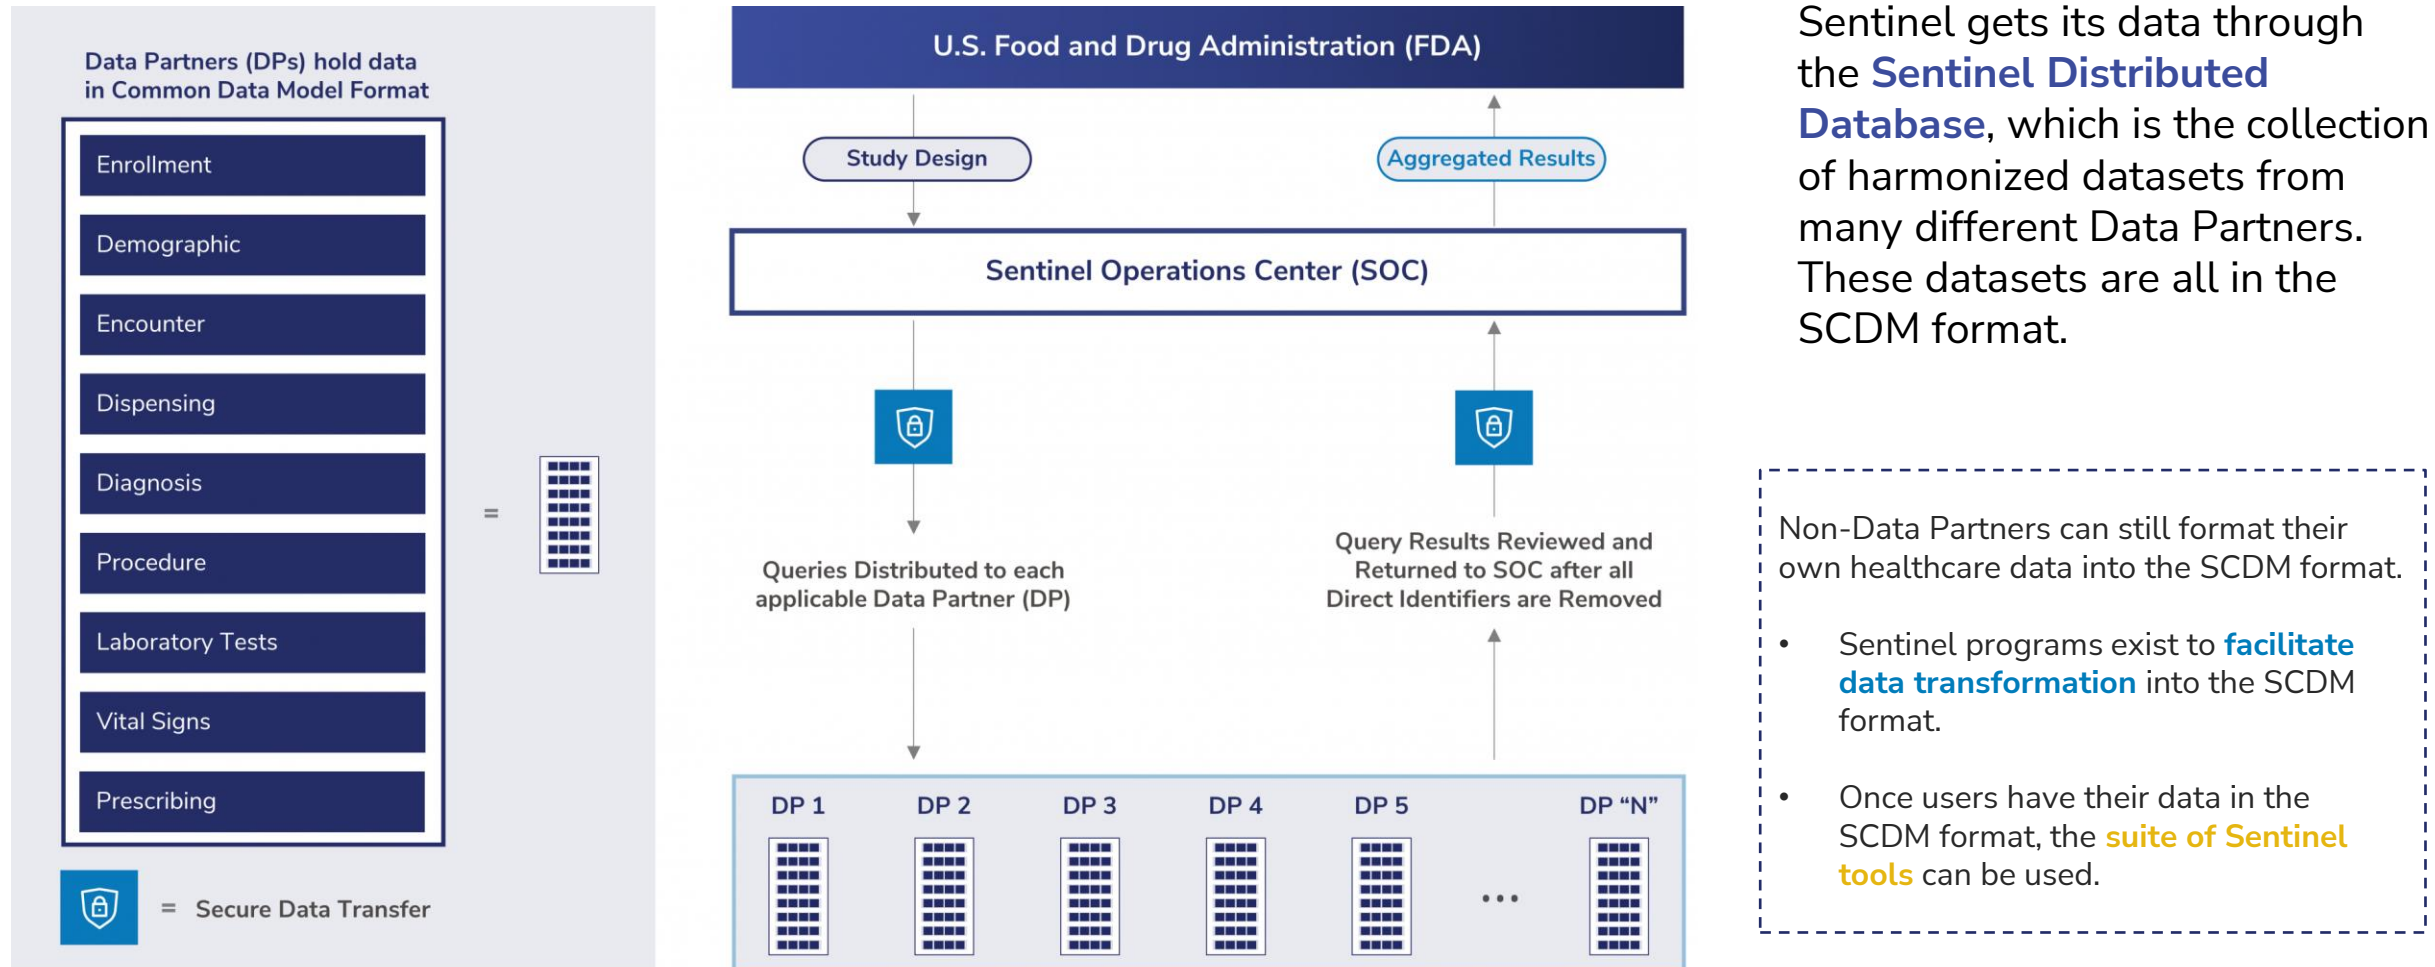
Data Partners (DPs) hold data in Common Data Model Format

Enrollment

Demographic

Encounter

Dispensing

Diagnosis

Procedure

Laboratory Tests

Vital Signs

Prescribing

=

= Secure Data Transfer

U.S. Food and Drug Administration (FDA)

Study Design

Aggregated Results

Sentinel Operations Center (SOC)

Queries Distributed to each applicable Data Partner (DP)

Query Results Reviewed and Returned to SOC after all Direct Identifiers are Removed

DP 1

DP 2

DP 3

DP 4

DP 5

...

DP "N"

Sentinel gets its data through the Sentinel Distributed Database, which is the collection of harmonized datasets from many different Data Partners. These datasets are all in the SCDM format.

Non-Data Partners can still format their own healthcare data into the SCDM format.

• Sentinel programs exist to facilitate data transformation into the SCDM format.

• Once users have their data in the SCDM format, the suite of Sentinel tools can be used.